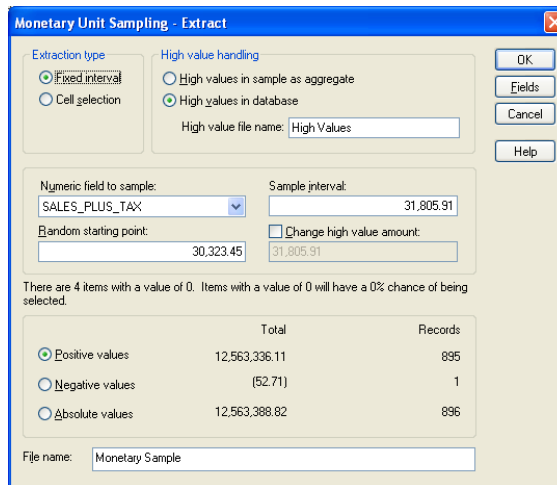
Monetary Unit Sampling - Extract

Extraction type
Fixed interval
Cell selection

High value handling
High values in sample as aggregate
High values in database
High value file name: High Values

OK
Fields
Cancel
Help

Numeric field to sample:
SALES_PLUS_TAX
Sample interval:
31,805.91
Random starting point:
30,323.45
Change high value amount:
31,805.91

There are 4 items with a value of 0. Items with a value of 0 will have a 0% chance of being selected.

| | Total | Records |
|---|---|---|
| Positive values | 12,563,336.11 | 895 |
| Negative values | (52.71) | 1 |
| Absolute values | 12,563,388.82 | 896 |

File name: Monetary Sample